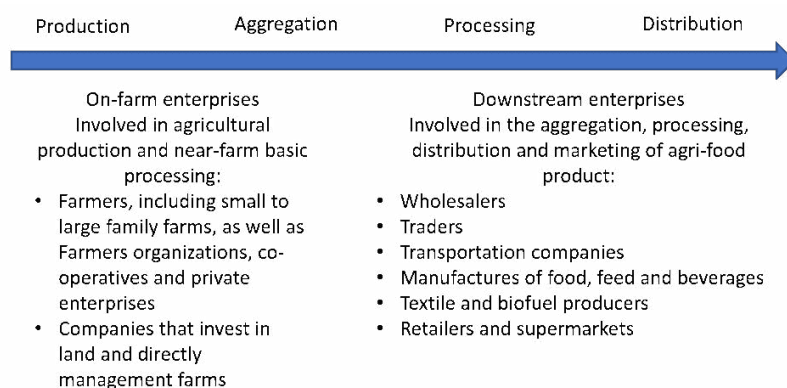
Production Aggregation Processing Distribution

On-farm enterprises
Involved in agricultural production and near-farm basic processing:

- Farmers, including small to large family farms, as well as Farmers organizations, co-operatives and private enterprises
- Companies that invest in land and directly management farms

Downstream enterprises
Involved in the aggregation, processing, distribution and marketing of agri-food product:

- Wholesalers
- Traders
- Transportation companies
- Manufactures of food, feed and beverages
- Textile and biofuel producers
- Retailers and supermarkets